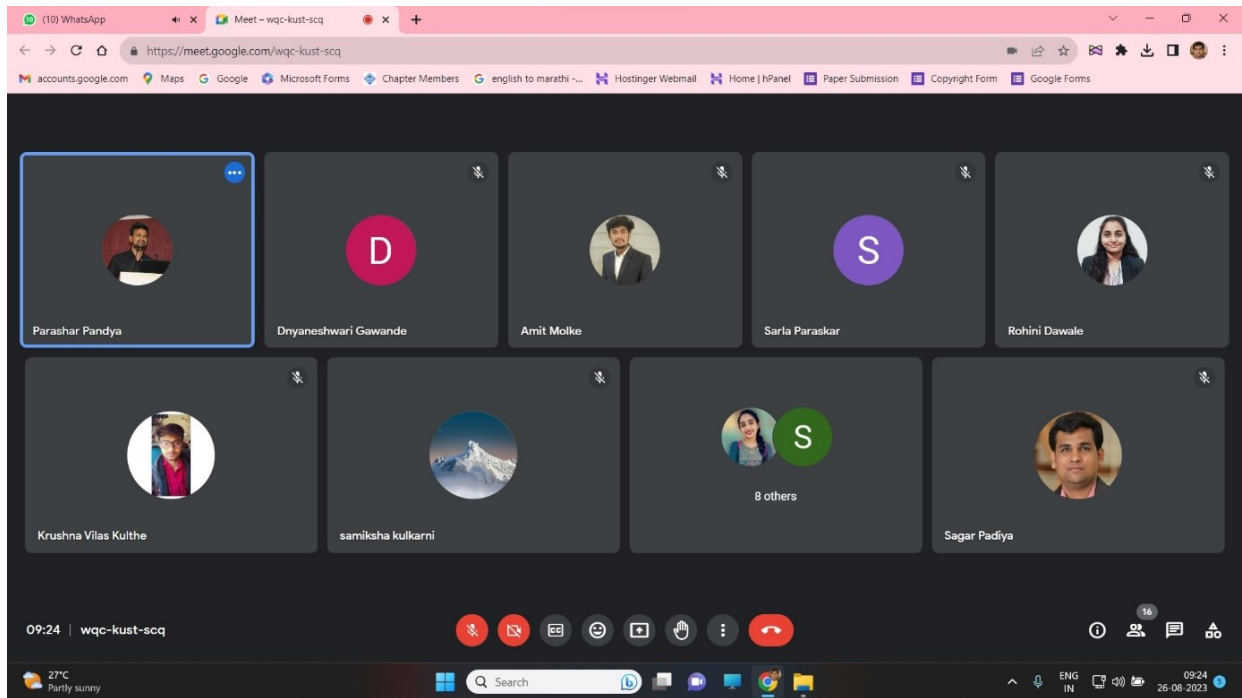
(10) WhatsApp
Meet – wqc-kust-scq
https://meet.google.com/wqc-kust-scq
accounts.google.com Maps Google Microsoft Forms Chapter Members english to marathi -... Hostinger Webmail Home | hPanel Paper Submission Copyright Form Google Forms

Parashar Pandya
D
Dnyaneshwari Gawande
Amit Molke
S
Sarla Paraskar
Rohini Dawale
Krushna Vilas Kulthe
samiksha kulkarni
S
8 others
Sagar Padiya

09:24 | wqc-kust-scq
16

27°C
Partly sunny
Search
ENG IN
09:24
26-08-2023